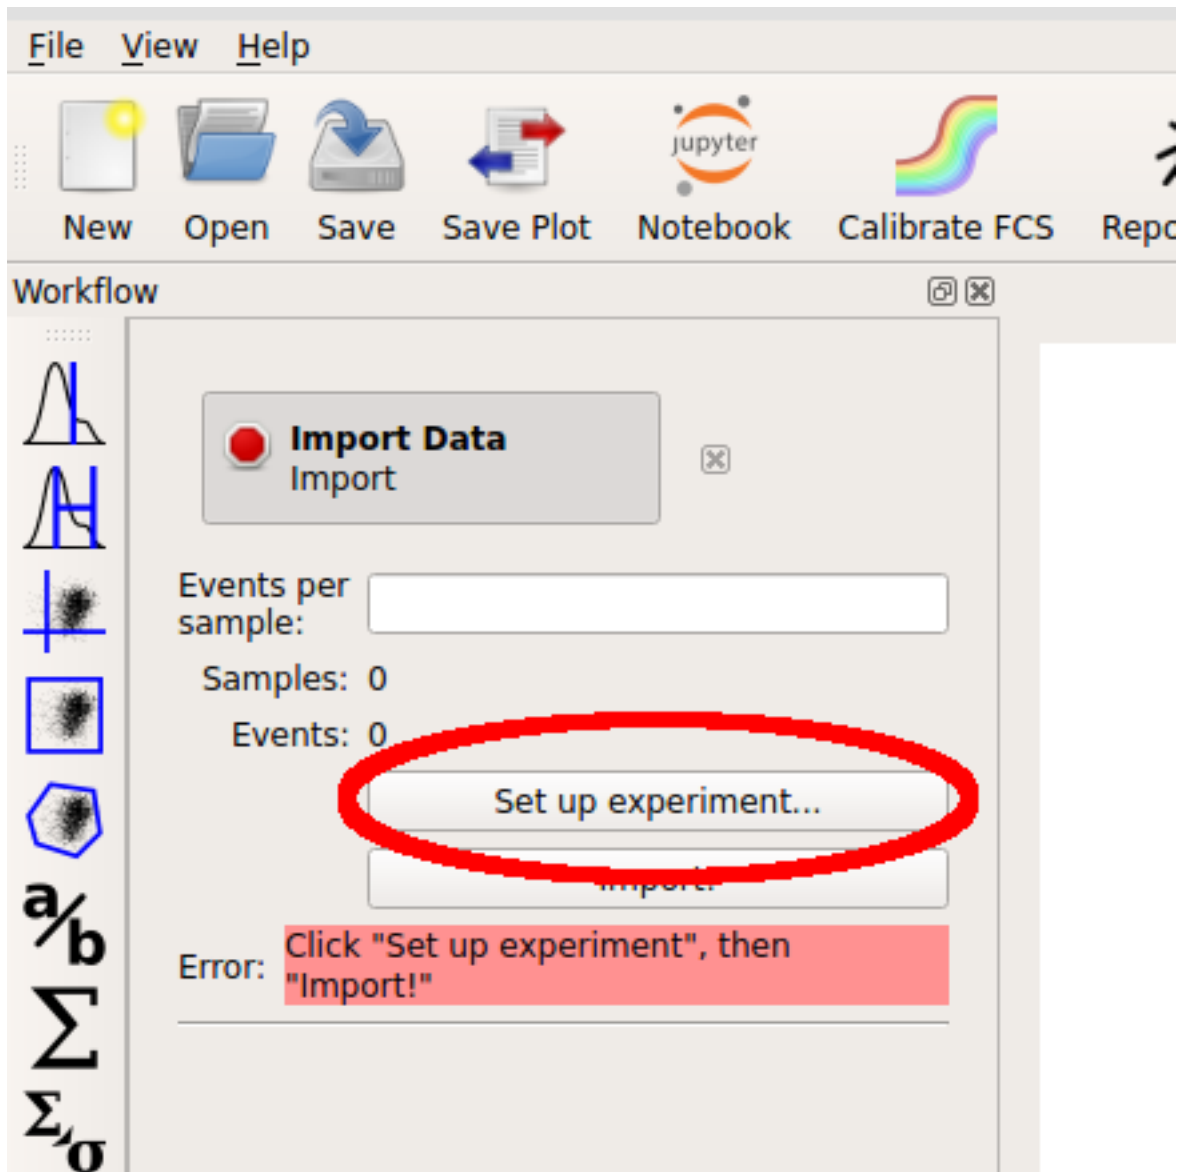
File View Help

New Open Save Save Plot jupyter Notebook Calibrate FCS Repo

Workflow

Import Data
Import

Events per sample:

Samples: 0

Events: 0

Set up experiment...

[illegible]

Error: Click "Set up experiment", then "Import!"

a/b

$\Sigma$

$\Sigma,\sigma$